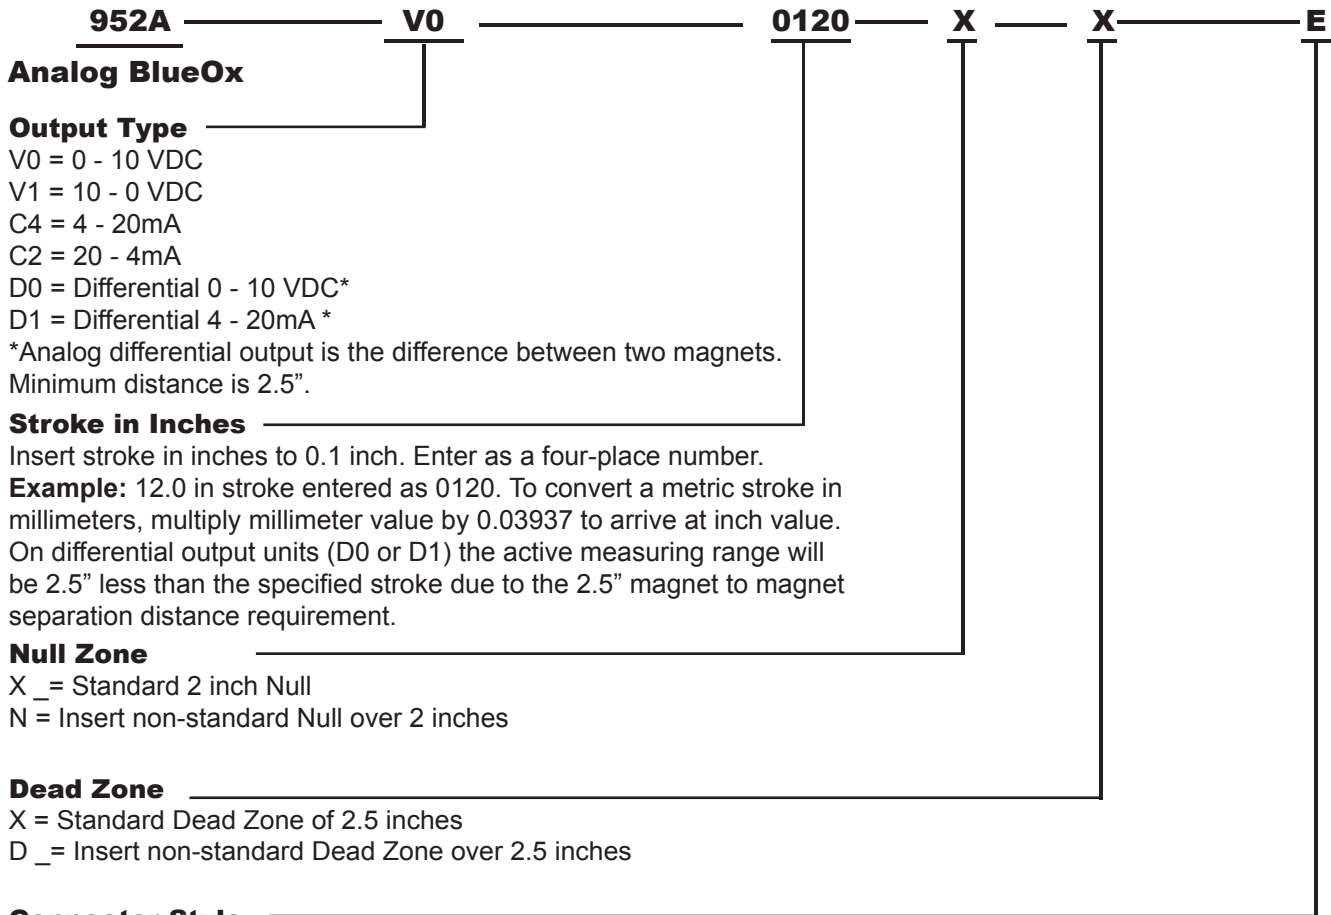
952A V0 0120 X X E

Analog BlueOx

Output Type
V0 = 0 - 10 VDC
V1 = 10 - 0 VDC
C4 = 4 - 20mA
C2 = 20 - 4mA
D0 = Differential 0 - 10 VDC*
D1 = Differential 4 - 20mA *
*Analog differential output is the difference between two magnets. Minimum distance is 2.5”.

Stroke in Inches
Insert stroke in inches to 0.1 inch. Enter as a four-place number. **Example:** 12.0 in stroke entered as 0120. To convert a metric stroke in millimeters, multiply millimeter value by 0.03937 to arrive at inch value. On differential output units (D0 or D1) the active measuring range will be 2.5” less than the specified stroke due to the 2.5” magnet to magnet separation distance requirement.

Null Zone
X _= Standard 2 inch Null
N = Insert non-standard Null over 2 inches

Dead Zone
X = Standard Dead Zone of 2.5 inches
D _= Insert non-standard Dead Zone over 2.5 inches

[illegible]